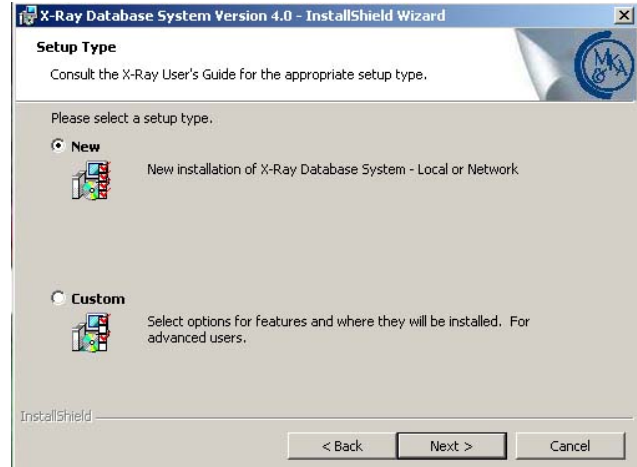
X-Ray Database System Version 4.0 - InstallShield Wizard

×

Setup Type

Consult the X-Ray User's Guide for the appropriate setup type.

MKA

Please select a setup type.

New

New installation of X-Ray Database System - Local or Network

Custom

Select options for features and where they will be installed. For advanced users.

InstallShield

< Back

Next >

Cancel